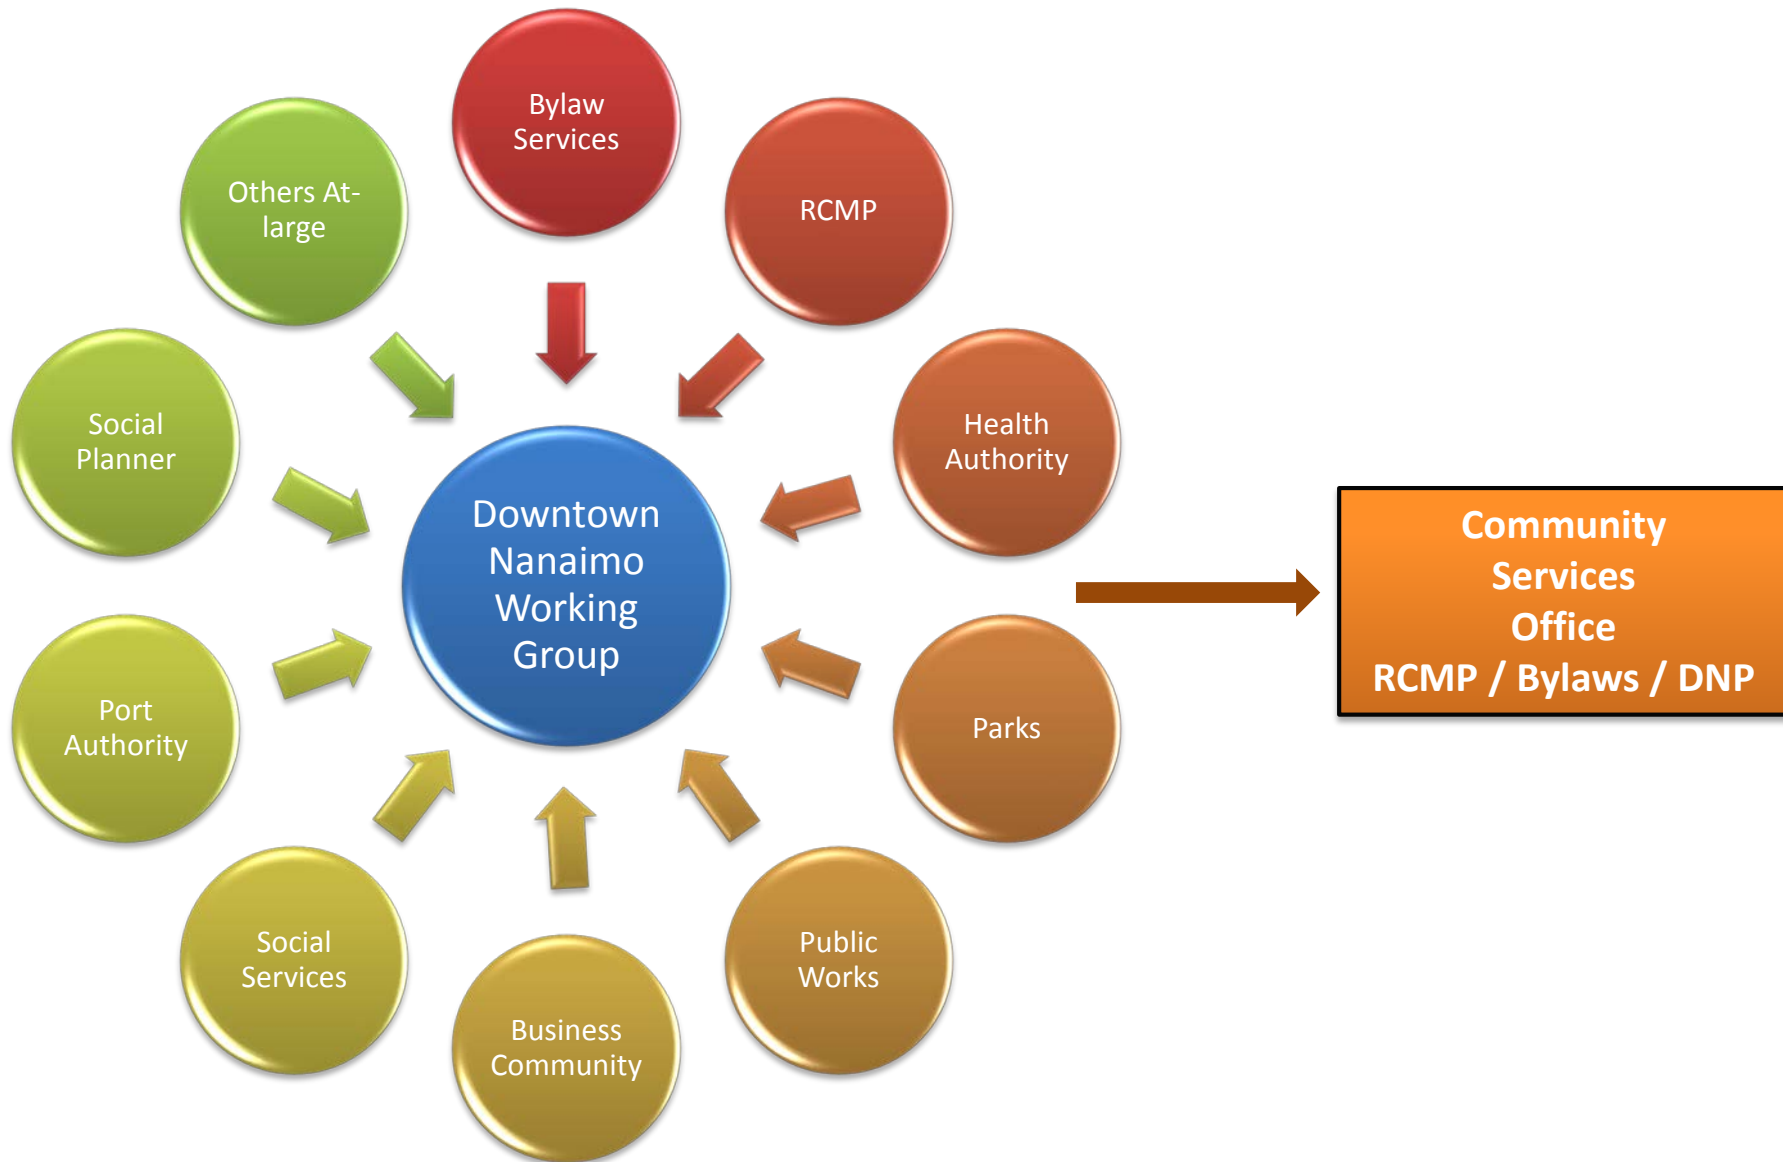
Bylaw Services

RCMP

Health Authority

Parks

Public Works

Business Community

Social Services

Port Authority

Social Planner

Others At-large

Downtown Nanaimo Working Group

Community Services Office RCMP / Bylaws / DNP